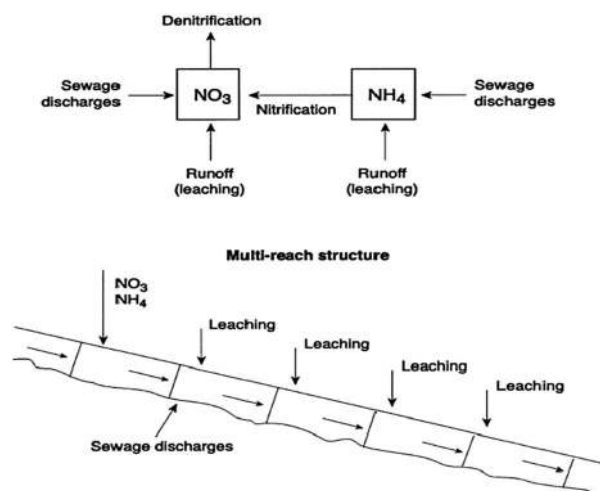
Denitrification

Sewage discharges

$NO_3$

Nitrification

$NH_4$

Sewage discharges

Runoff (leaching)

Runoff (leaching)

Multi-reach structure

$NO_3$
$NH_4$

Leaching

Leaching

Leaching

Leaching

Sewage discharges